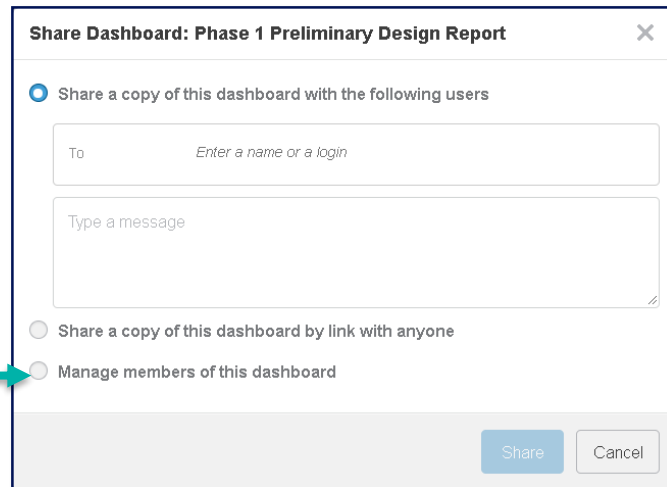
Share Dashboard: Phase 1 Preliminary Design Report

×

Share a copy of this dashboard with the following users

To

Enter a name or a login

Type a message

Share a copy of this dashboard by link with anyone

Manage members of this dashboard

Share

Cancel